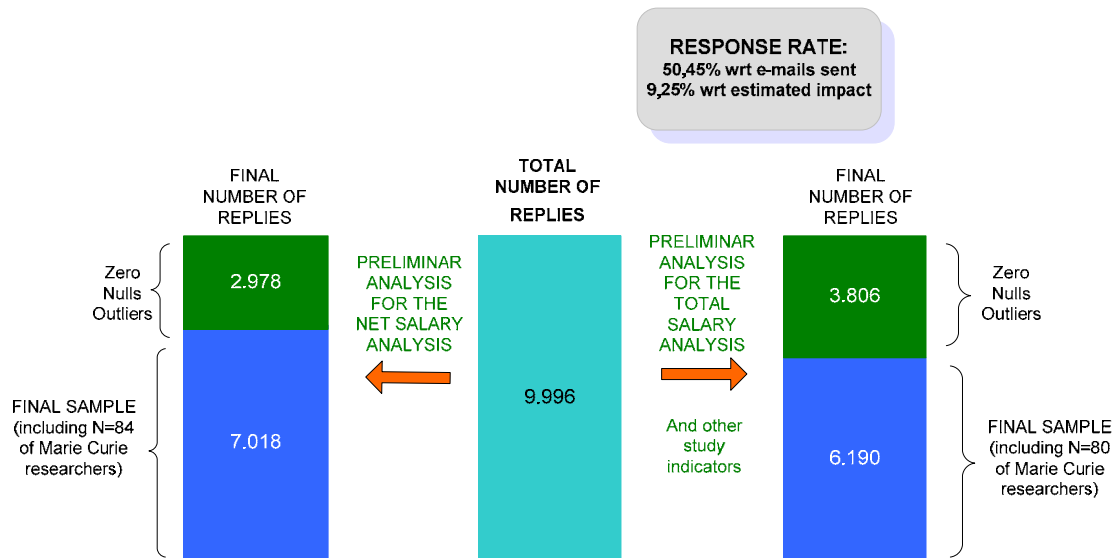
RESPONSE RATE:
50,45% wrt e-mails sent
9,25% wrt estimated impact

FINAL NUMBER OF REPLIES

Zero Nulls Outliers

2.978

FINAL SAMPLE (including N=84 of Marie Curie researchers)

7.018

PRELIMINAR ANALYSIS FOR THE NET SALARY ANALYSIS

TOTAL NUMBER OF REPLIES

9.996

PRELIMINAR ANALYSIS FOR THE TOTAL SALARY ANALYSIS

And other study indicators

FINAL NUMBER OF REPLIES

3.806

Zero Nulls Outliers

6.190

FINAL SAMPLE (including N=80 of Marie Curie researchers)